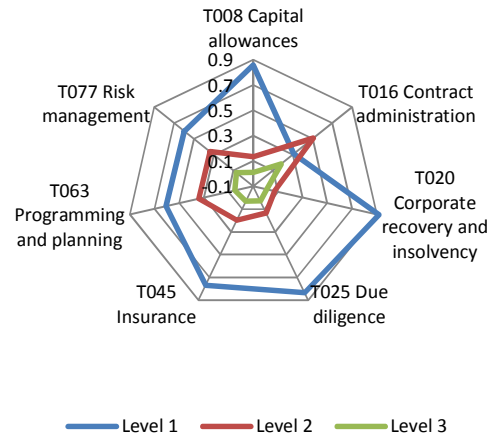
T008 Capital allowances

0.9
0.7
0.5
0.3
0.1
-0.1

T016 Contract administration

T020 Corporate recovery and insolvency

T025 Due diligence

T045 Insurance

T063 Programming and planning

T077 Risk management

Level 1 Level 2 Level 3